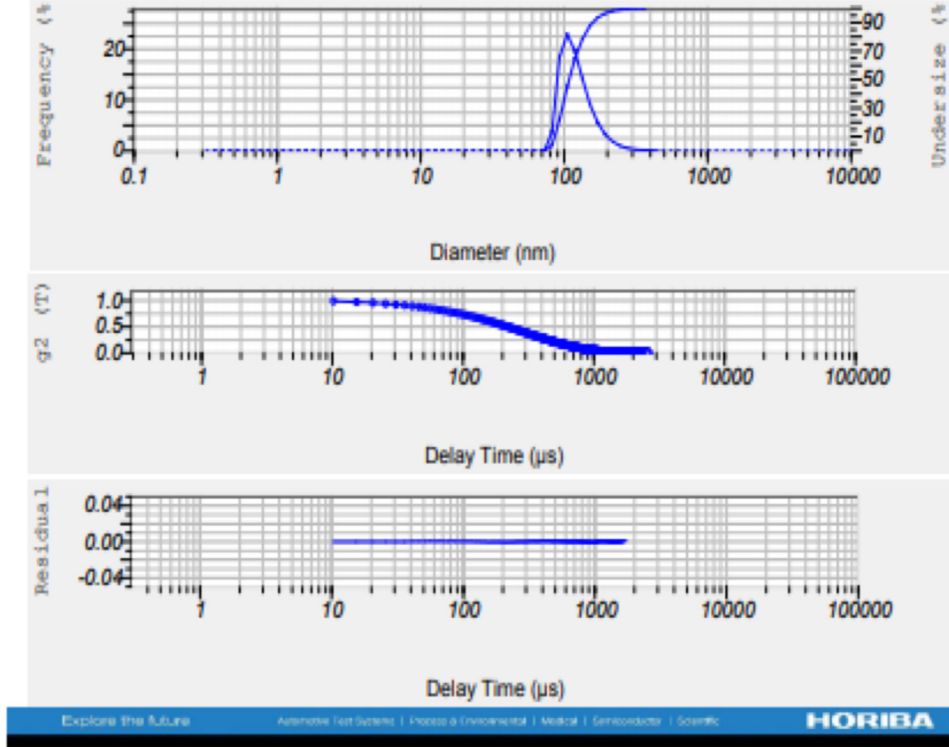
Frequency (%

20

10

0

0.1 1 10 100 1000 10000

90
70
50
30
10

Undersize (%

Diameter (nm)

g2 (T)

1.0
0.5
0.0

1 10 100 1000 10000 100000

Delay Time (µs)

Residual

0.04
0.00
-0.04

1 10 100 1000 10000 100000

Delay Time (µs)

Explore the future

Automotive Test Systems | Process & Environmental | Medical | Semiconductor | Scientific

HORIBA